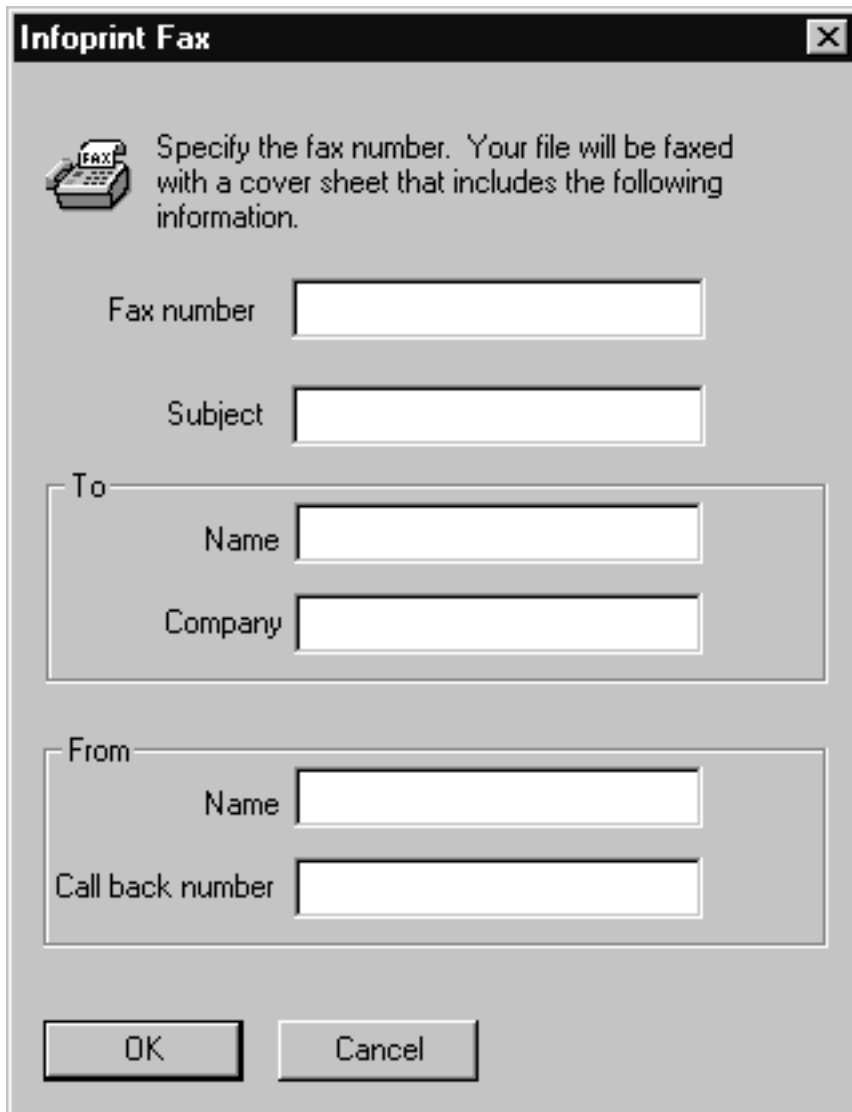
Infoprint Fax

FAX

Specify the fax number. Your file will be faxed with a cover sheet that includes the following information.

Fax number

Subject

To

Name

Company

From

Name

Call back number

OK

Cancel